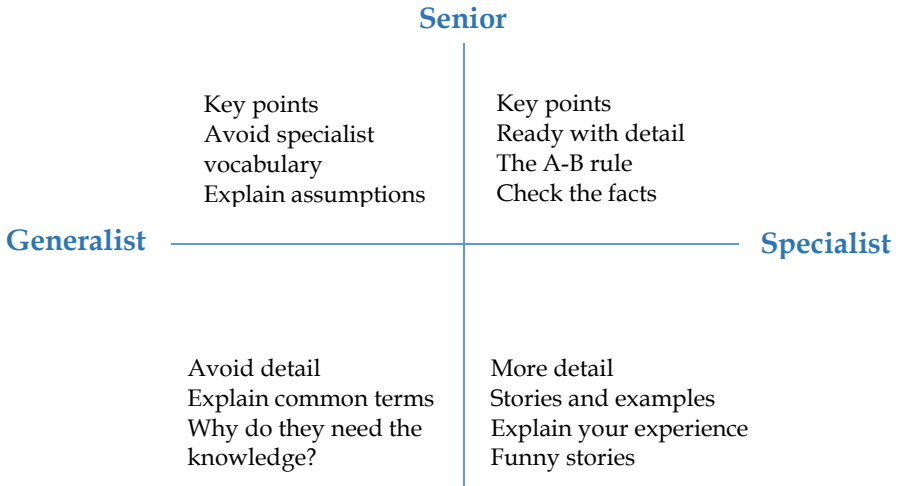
Senior

Key points
Avoid specialist vocabulary
Explain assumptions

Key points
Ready with detail
The A-B rule
Check the facts

Generalist

Specialist

Avoid detail
Explain common terms
Why do they need the knowledge?

More detail
Stories and examples
Explain your experience
Funny stories